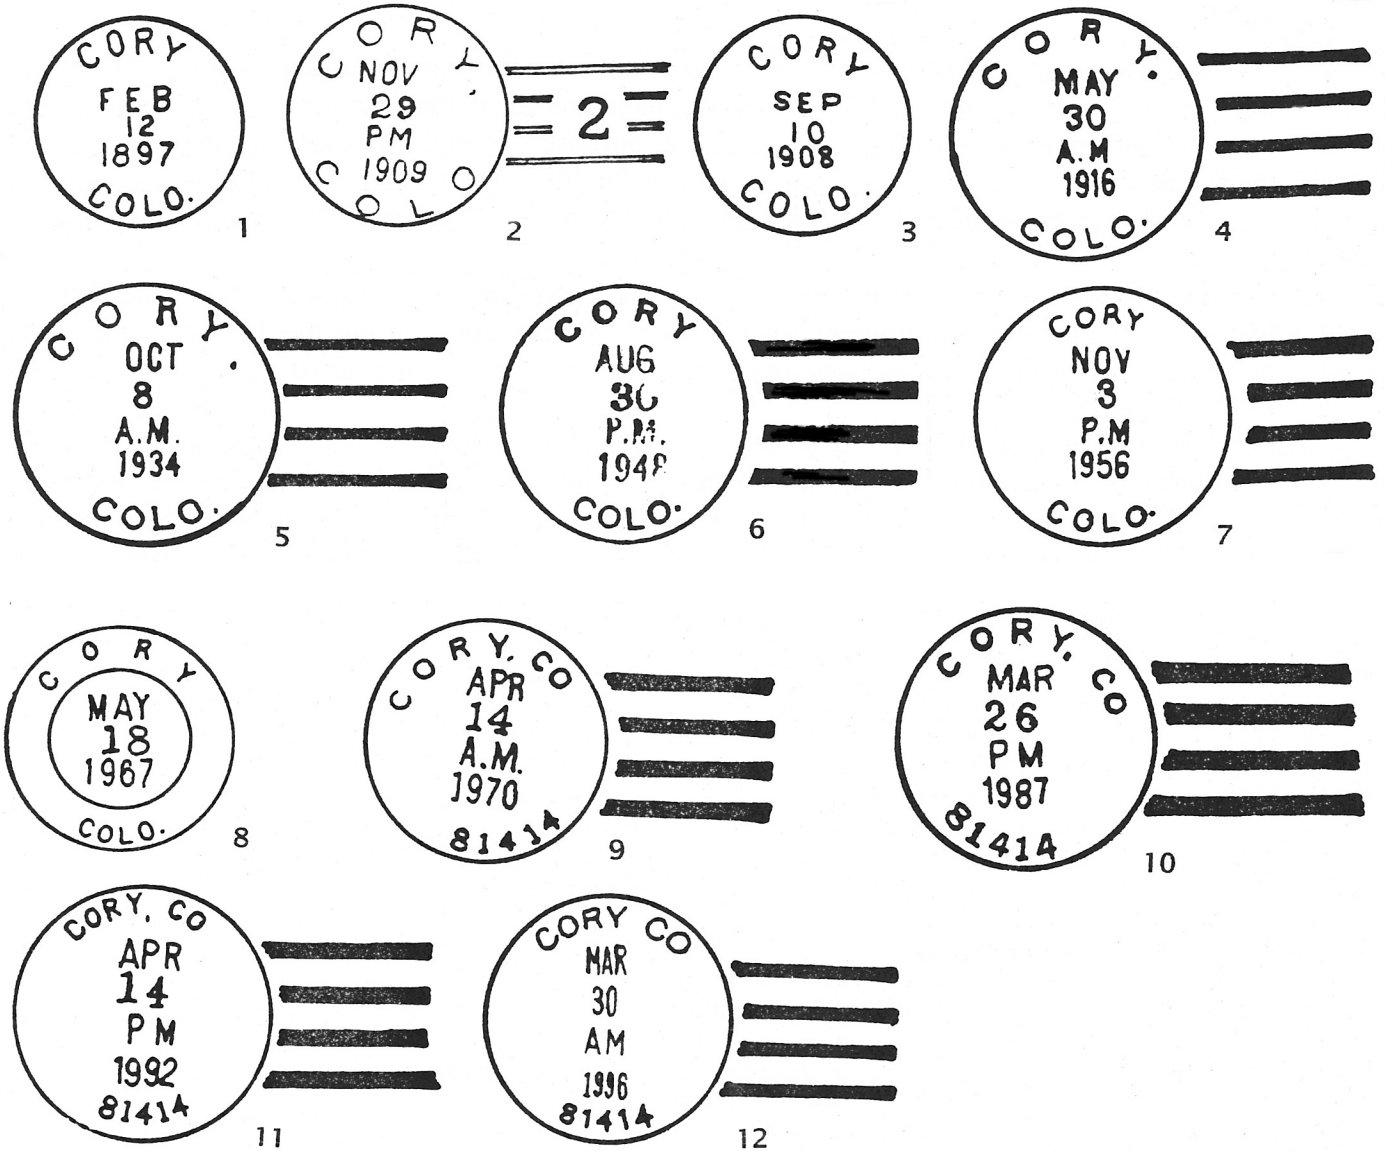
CORY
FEB
12
1897
COLO.
1

CORY.
NOV
29
PM
1909
COLO
2
2

CORY
SEP
10
1908
COLO.
3

CORY.
MAY
30
A.M
1916
COLO.
4

CORY.
OCT
8
A.M.
1934
COLO.
5

CORY
AUG
30
P.M.
1948
COLO.
6

CORY
NOV
3
P.M
1956
COLO.
7

CORY
MAY
18
1967
COLO.
8

CORY, CO
APR
14
A.M.
1970
81414
9

CORY, CO
MAR
26
PM
1987
81414
10

CORY, CO
APR
14
PM
1992
81414
11

CORY CO
MAR
30
AM
1996
81414
12